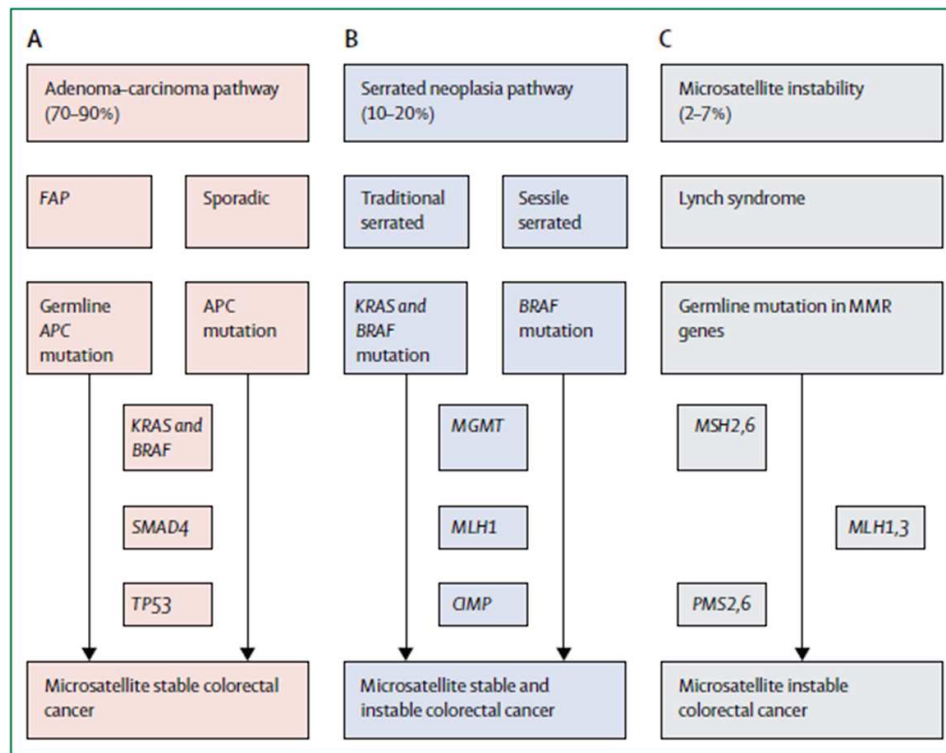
A

Adenoma–carcinoma pathway (70–90%)

FAP

Sporadic

Germline APC mutation

APC mutation

KRAS and BRAF

SMAD4

TP53

Microsatellite stable colorectal cancer

B

Serrated neoplasia pathway (10–20%)

Traditional serrated

Sessile serrated

KRAS and BRAF mutation

BRAF mutation

MGMT

MLH1

CIMP

Microsatellite stable and instable colorectal cancer

C

Microsatellite instability (2–7%)

Lynch syndrome

Germline mutation in MMR genes

MSH2,6

MLH1,3

PMS2,6

Microsatellite instable colorectal cancer